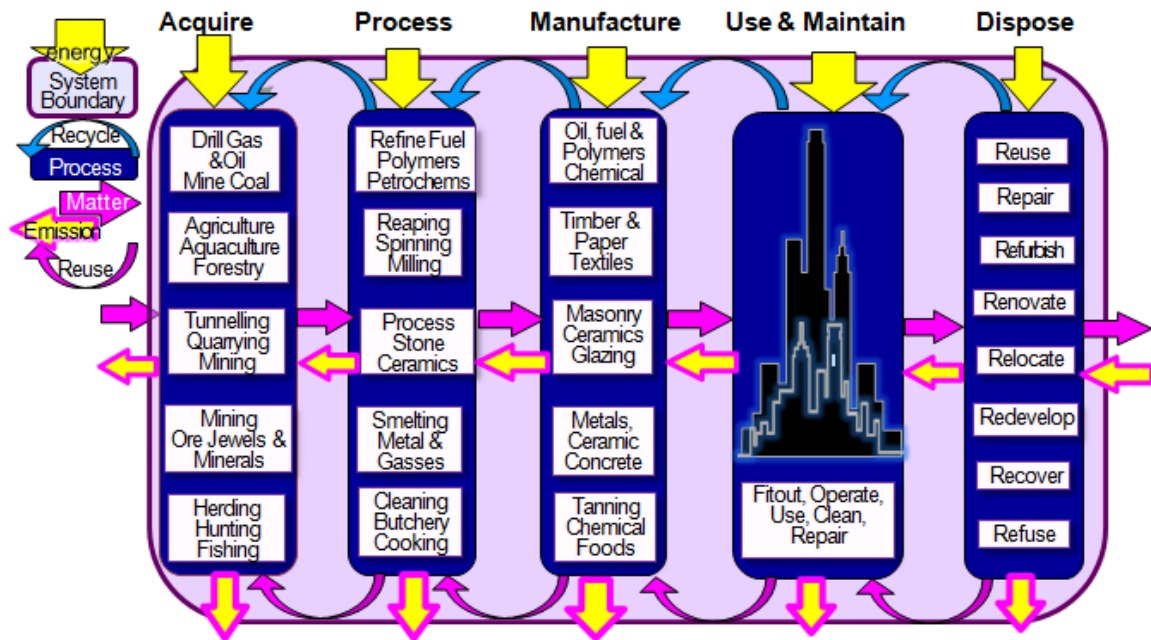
energy
System Boundary
Recycle
Process
Matter
Emission
Reuse

Acquire
Drill Gas &Oil Mine Coal
Agriculture Aquaculture Forestry
Tunnelling Quarrying Mining
Mining Ore Jewels & Minerals
Herding Hunting Fishing

Process
Refine Fuel Polymers Petrochems
Reaping Spinning Milling
Process Stone Ceramics
Smelting Metal & Gasses
Cleaning Butchery Cooking

Manufacture
Oil, fuel & Polymers Chemical
Timber & Paper Textiles
Masonry Ceramics Glazing
Metals, Ceramic Concrete
Tanning Chemical Foods

Use & Maintain
Fitout, Operate, Use, Clean, Repair

Dispose
Reuse
Repair
Refurbish
Renovate
Relocate
Redevelop
Recover
Refuse